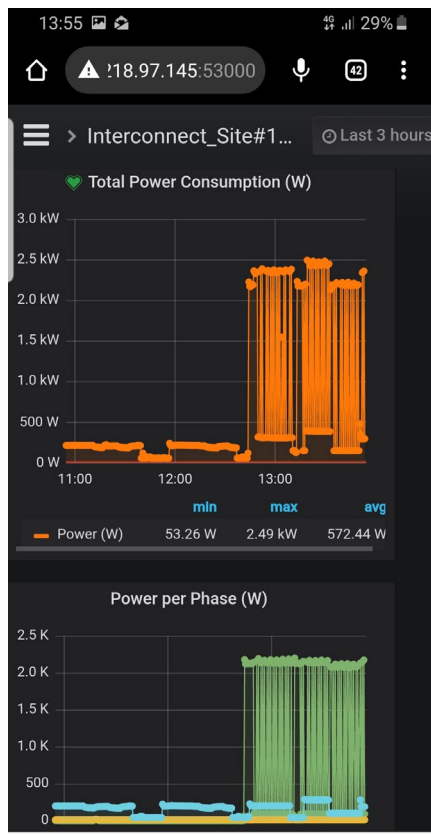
13:55 4G 29%

218.97.145:53000 42

Interconnect_Site#1... Last 3 hours

Total Power Consumption (W)

3.0 kW
2.5 kW
2.0 kW
1.5 kW
1.0 kW
500 W
0 W
11:00 12:00 13:00

| | min | max | avg |
|---|---|---|---|
| Power (W) | 53.26 W | 2.49 kW | 572.44 W |

Power per Phase (W)

2.5 K
2.0 K
1.5 K
1.0 K
500
0